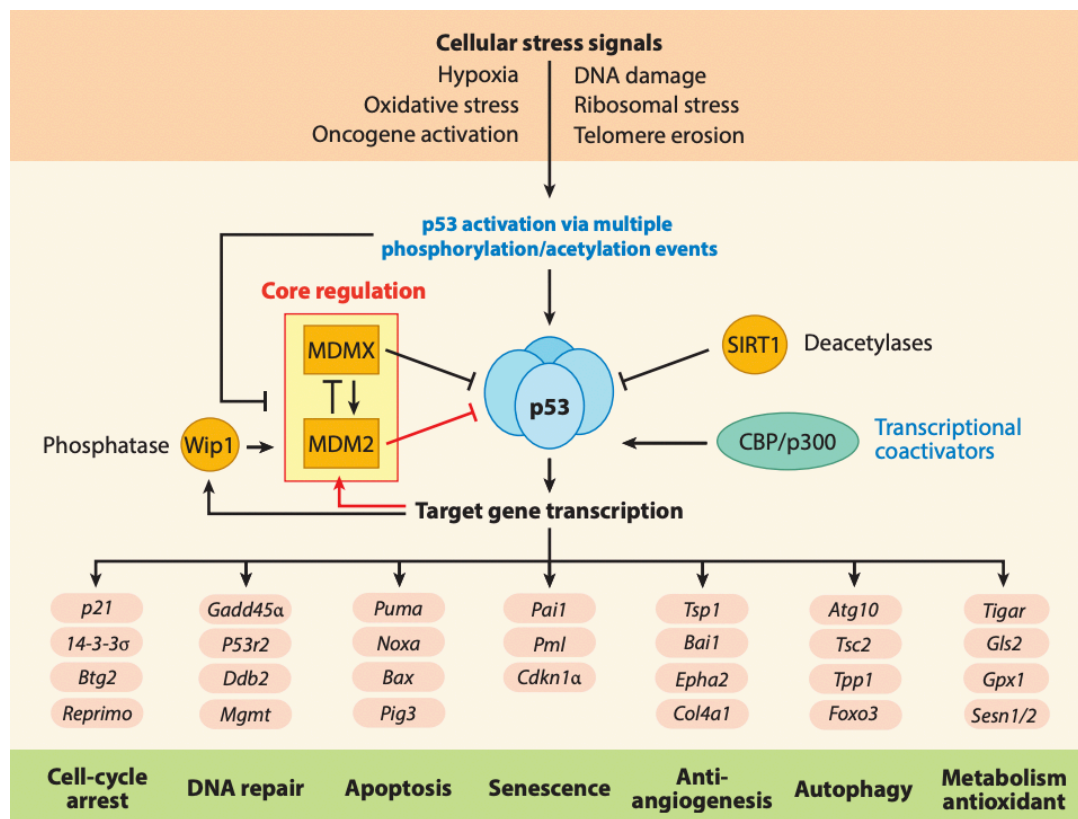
Cellular stress signals

Hypoxia
Oxidative stress
Oncogene activation

DNA damage
Ribosomal stress
Telomere erosion

p53 activation via multiple phosphorylation/acetylation events

Core regulation

MDMX

MDM2

p53

SIRT1 Deacetylases

Phosphatase Wip1

CBP/p300 Transcriptional coactivators

Target gene transcription

p21
14-3-3σ
Btg2
Reprimo

Gadd45α
P53r2
Ddb2
Mgmt

Puma
Noxa
Bax
Pig3

Pai1
Pml
Cdkn1α

Tsp1
Bai1
Epha2
Col4a1

Atg10
Tsc2
Tpp1
Foxo3

Tigar
Gls2
Gpx1
Sesn1/2

Cell-cycle arrest

DNA repair

Apoptosis

Senescence

Anti-angiogenesis

Autophagy

Metabolism antioxidant